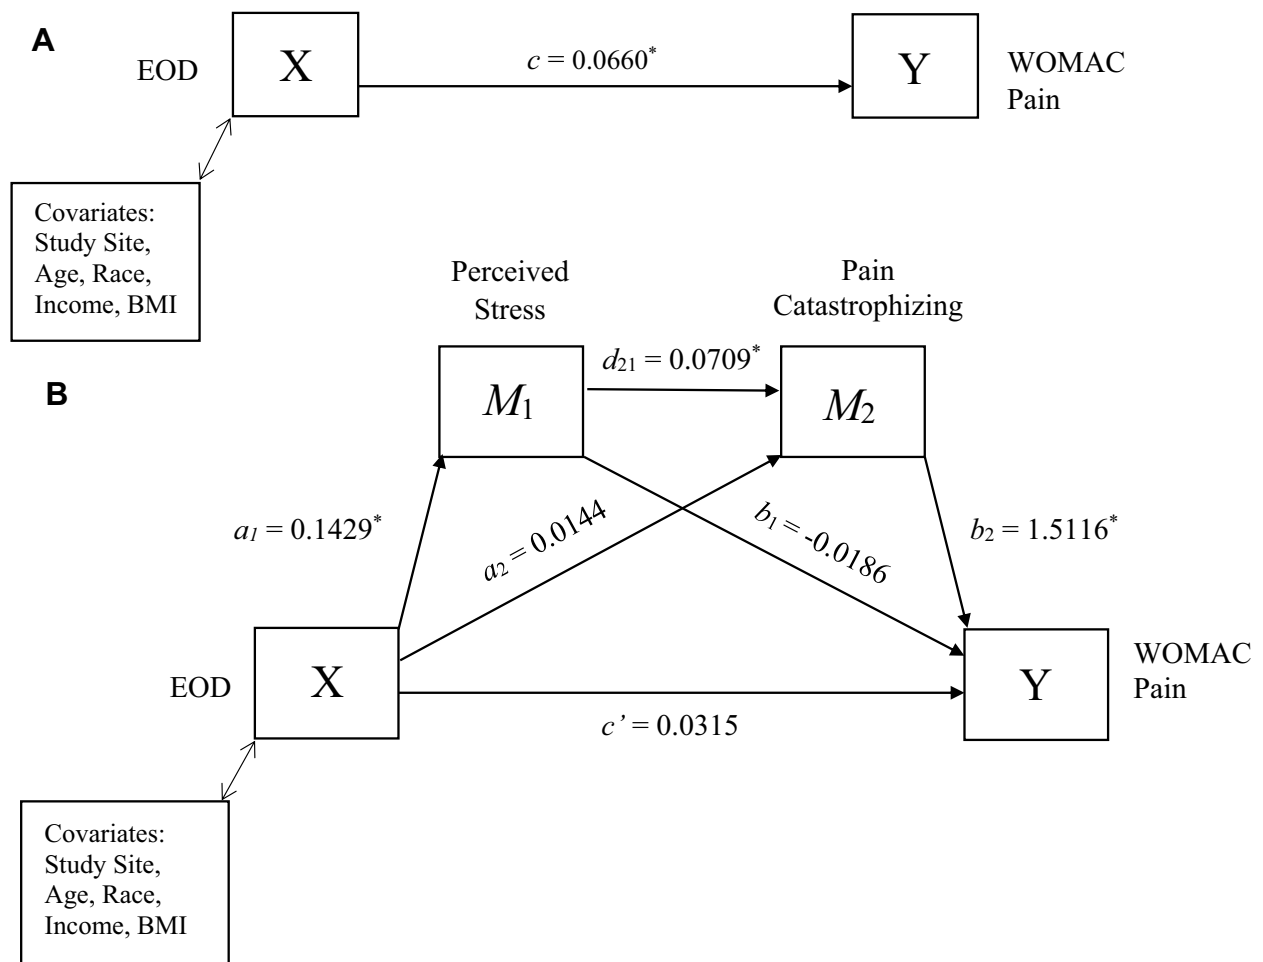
A

EOD

X

$c = 0.0660^*$

Y

WOMAC Pain

Covariates: Study Site, Age, Race, Income, BMI

Perceived Stress

Pain Catastrophizing

B

$M_1$

$d_{21} = 0.0709^*$

$M_2$

$a_1 = 0.1429^*$

$a_2 = 0.0144$

$b_1 = -0.0186$

$b_2 = 1.5116^*$

EOD

X

Y

WOMAC Pain

$c' = 0.0315$

Covariates: Study Site, Age, Race, Income, BMI